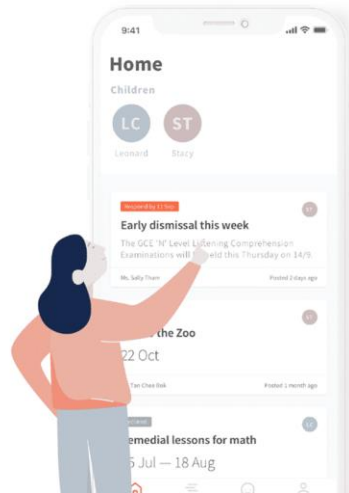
9:41

Home

Children

LC
Leonard

ST
Stacy

Respond by 11 Sep

ST

Early dismissal this week

The GCE 'N' Level Listening Comprehension Examinations will be held this Thursday on 14/9.

Ms. Sally Tham

Posted 2 days ago

ST

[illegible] the Zoo

22 Oct

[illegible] Tan Chee Bak

Posted 1 month ago

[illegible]

LC

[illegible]emedial lessons for math

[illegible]5 Jul — 18 Aug